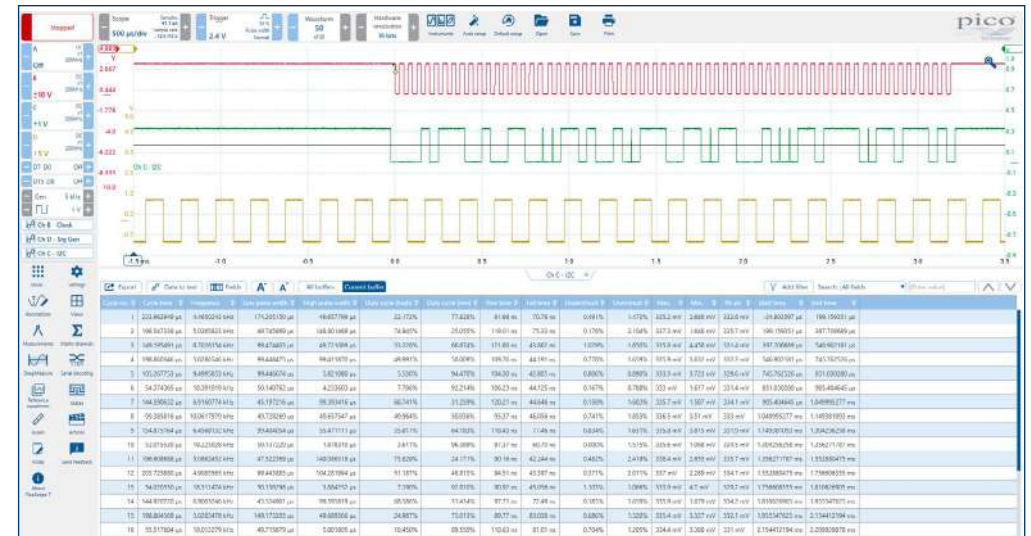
Stopped

Scope
500 µs/div

Trigger
2.4 V

Waveform
50
of 50

Hardware resolution
16 bits

Instruments
Auto setup
Default setup
Open
Save
Print

pico

A
Off

B
±10 V

C
±1 V

D
±5 V

D7 D0 Off
D15 D8 Off

Gen

Ch B Clock
Ch D Sig Gen
Ch C I2C

Views
Settings
Annotation
Views
Measurements
Math channels
DeepMeasure
Serial decoding
Reference waveforms
Masks
Alarms
Actions
Mask Feedback

-1.5 ms
-1.0
-0.5
0.0
0.5
1.0
1.5
2.0
2.5
3.0
3.5

Ch C - I2C

Export
Data to text
Fetch
A
A
All buffers
Current buffer
Add filter
Search: All fields

Cycle no.
Cycle time
Frequency
Low pulse width
High pulse width
Duty cycle (high)
Duty cycle (low)
Rise time
Fall time
Undershoot
Overshoot
Max.
Min.
Pk-pk
Start time
End time

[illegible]